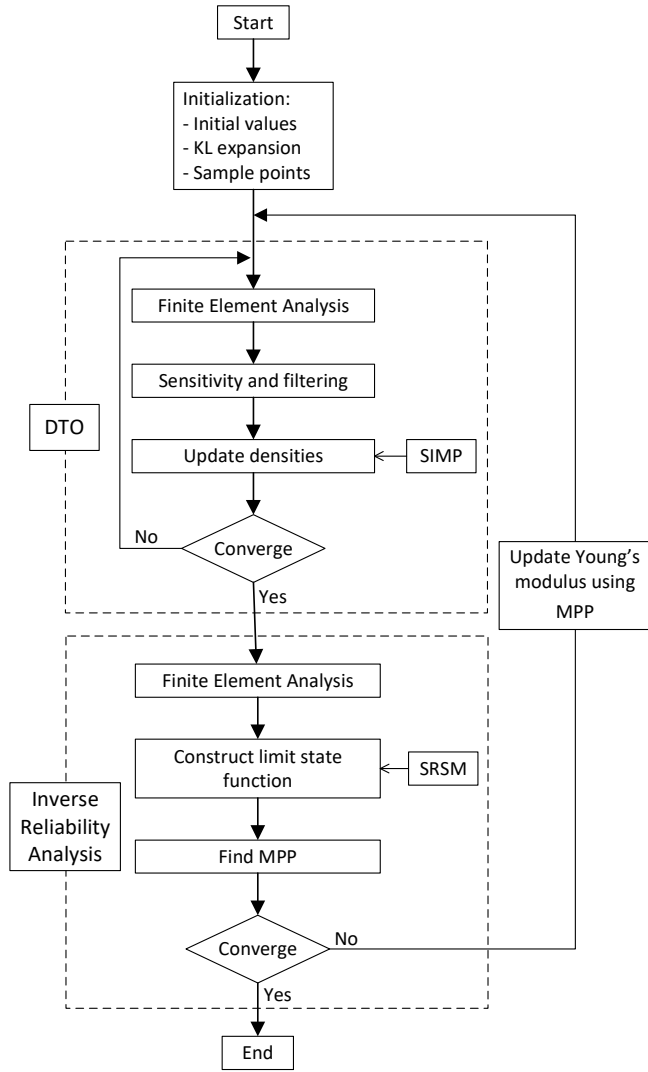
Start

Initialization:
- Initial values
- KL expansion
- Sample points

DTO

Finite Element Analysis

Sensitivity and filtering

Update densities

SIMP

No

Converge

Yes

Update Young's modulus using MPP

Finite Element Analysis

Construct limit state function

SRSM

Inverse Reliability Analysis

Find MPP

Converge

No

Yes

End